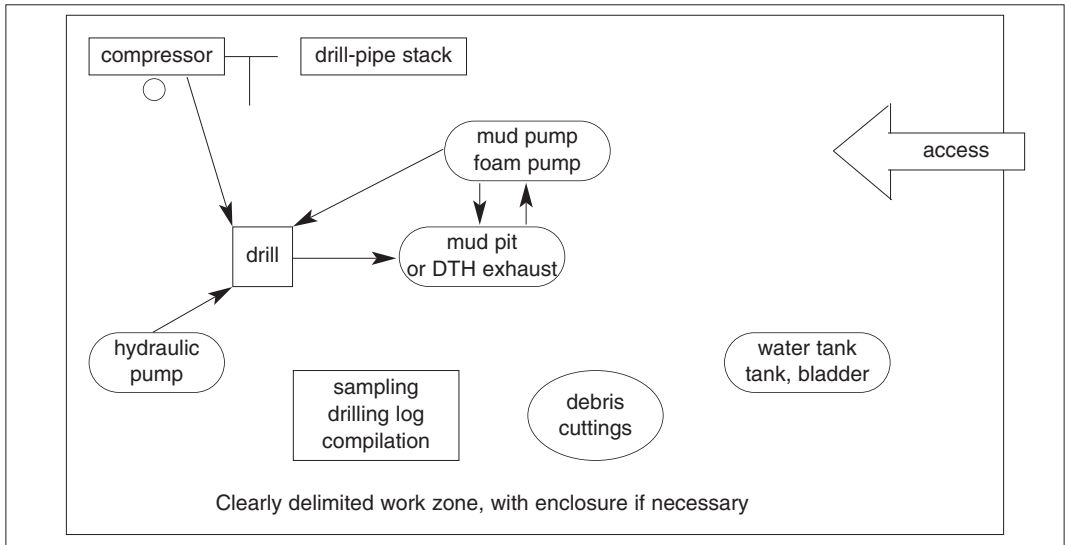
compressor

drill-pipe stack

mud pump
foam pump

access

drill

mud pit
or DTH exhaust

hydraulic
pump

water tank
tank, bladder

sampling
drilling log
compilation

debris
cuttings

Clearly delimited work zone, with enclosure if necessary